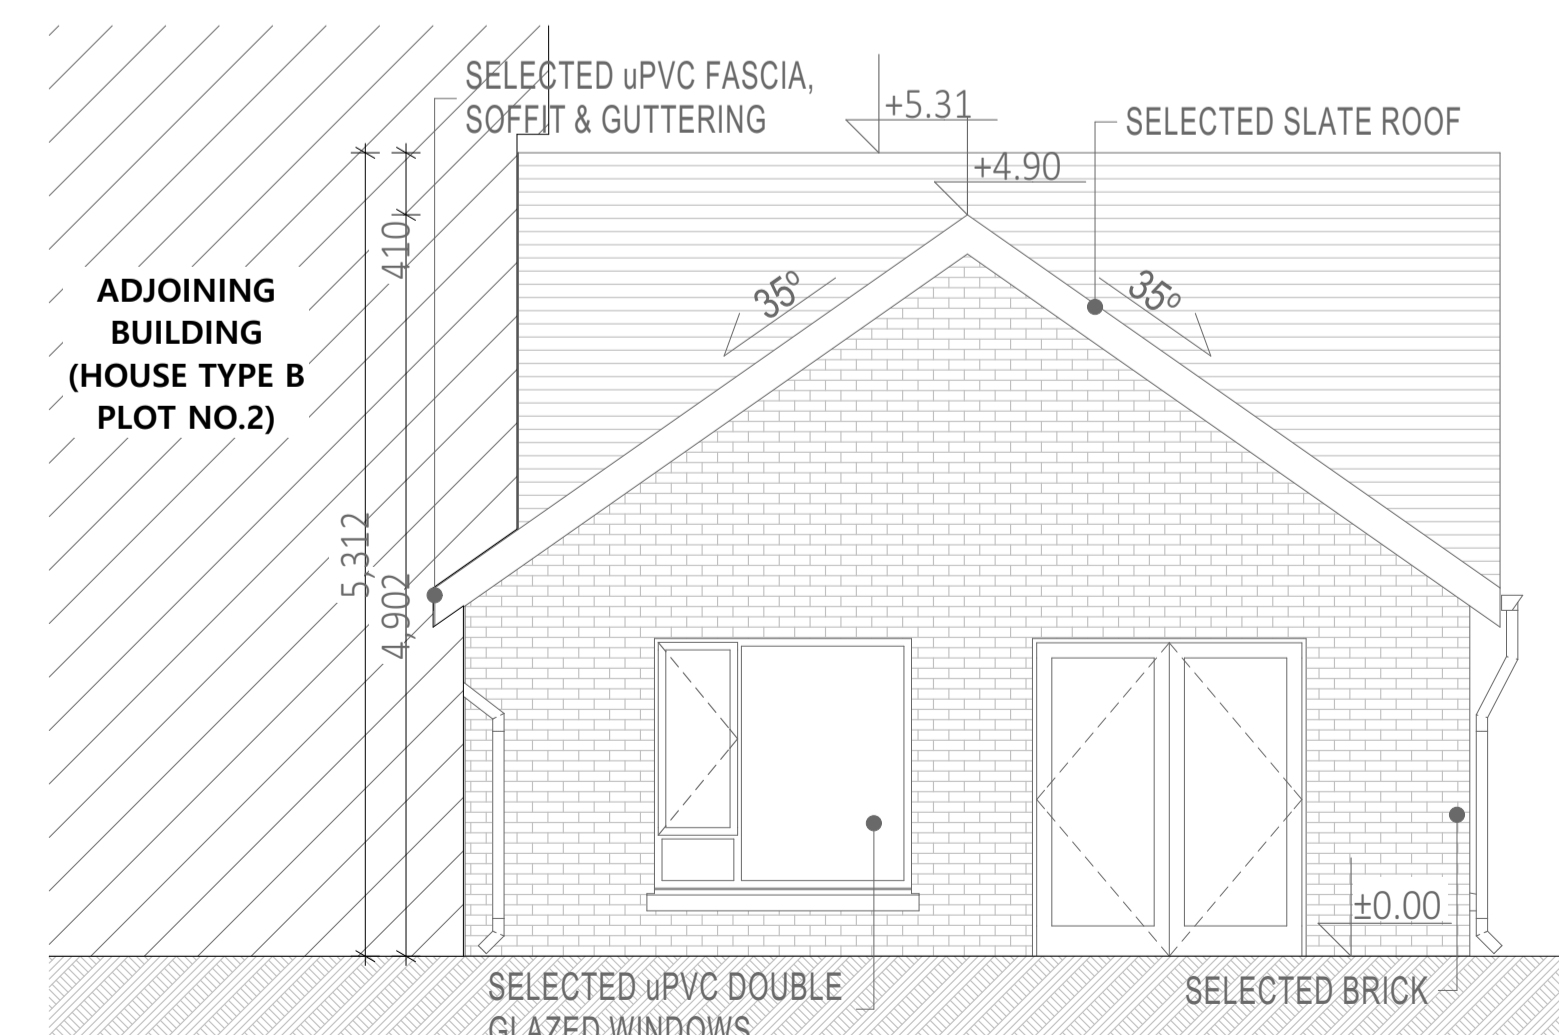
SELECTED uPVC FASCIA, SOFFIT & GUTTERING

+5.31

SELECTED SLATE ROOF

+4.90

410

ADJOINING BUILDING (HOUSE TYPE B PLOT NO.2)

35°

35°

5,312

4,902

±0.00

SELECTED uPVC DOUBLE GLAZED WINDOWS

SELECTED BRICK